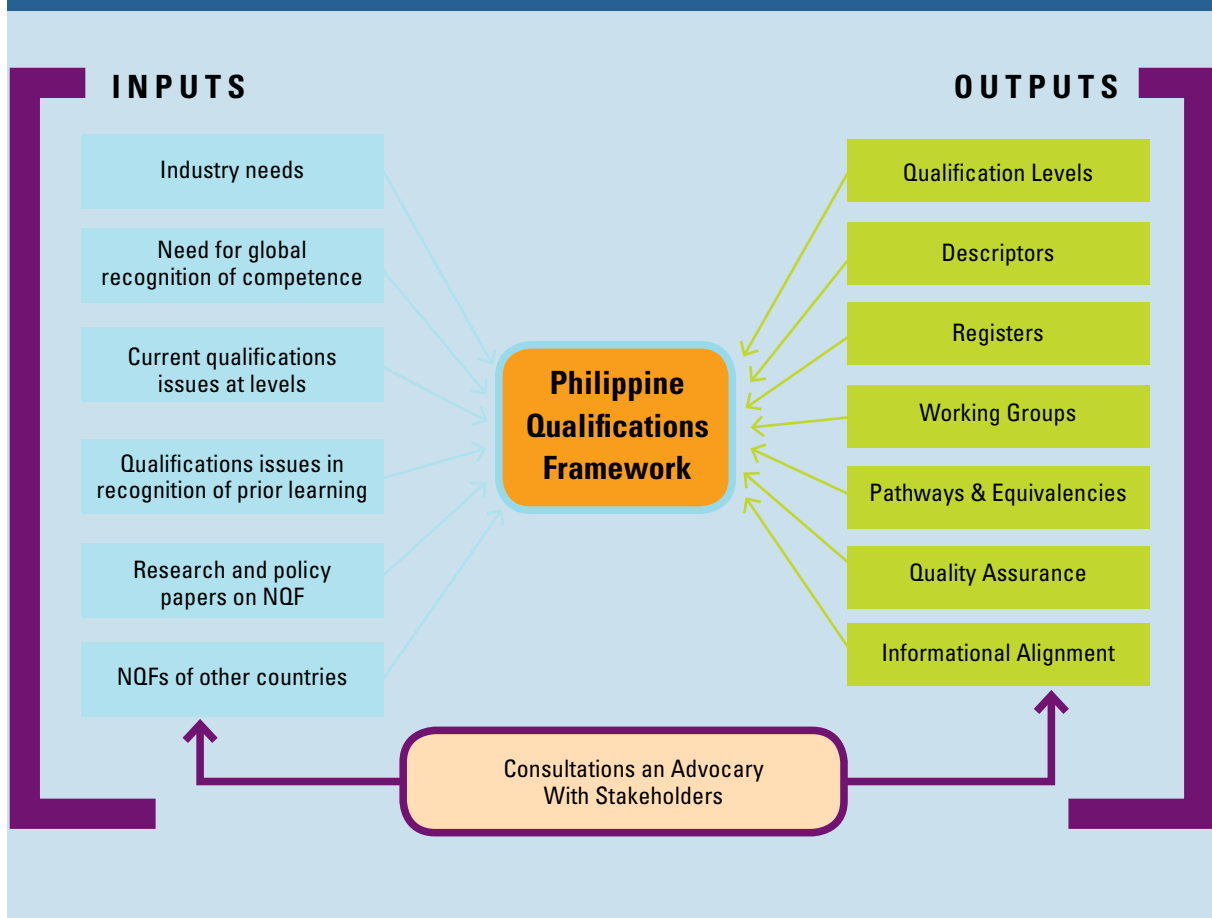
INPUTS

Industry needs

Need for global recognition of competence

Current qualifications issues at levels

Qualifications issues in recognition of prior learning

Research and policy papers on NQF

NQFs of other countries

Philippine Qualifications Framework

OUTPUTS

Qualification Levels

Descriptors

Registers

Working Groups

Pathways & Equivalencies

Quality Assurance

Informational Alignment

Consultations an Advocary With Stakeholders